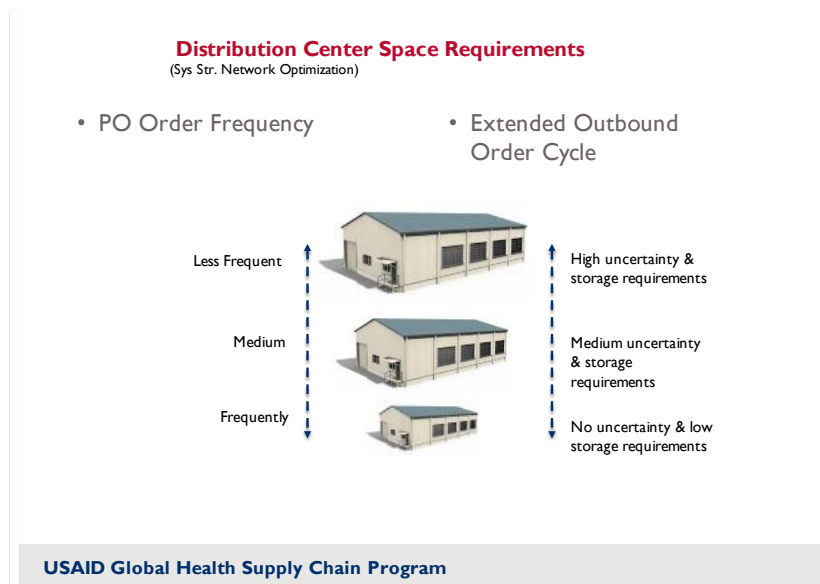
Distribution Center Space Requirements
(Sys Str. Network Optimization)

• PO Order Frequency

• Extended Outbound Order Cycle

Less Frequent

Medium

Frequently

High uncertainty & storage requirements

Medium uncertainty & storage requirements

No uncertainty & low storage requirements

USAID Global Health Supply Chain Program